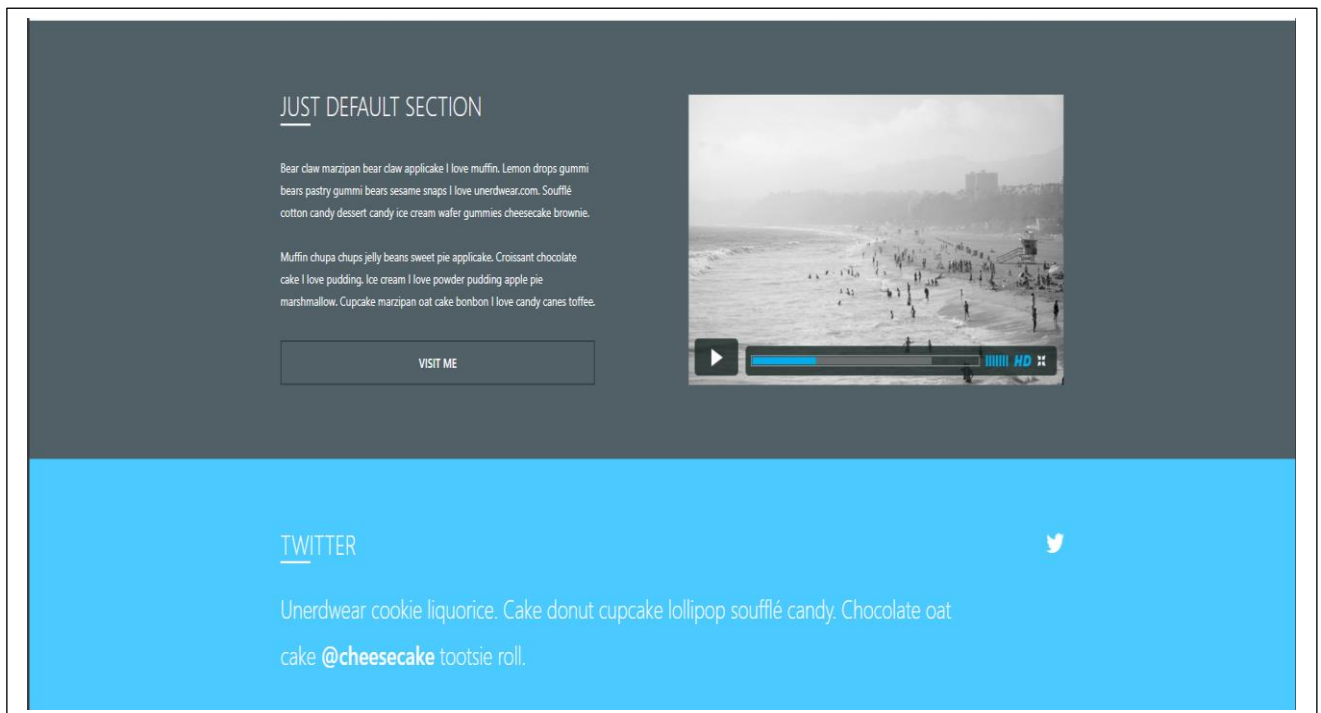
JUST DEFAULT SECTION

Bear claw marzipan bear claw applicake I love muffin. Lemon drops gummi bears pastry gummi bears sesame snaps I love unerdwear.com. Soufflé cotton candy dessert candy ice cream wafer gummies cheesecake brownie.

Muffin chupa chups jelly beans sweet pie applicake. Croissant chocolate cake I love pudding. Ice cream I love powder pudding apple pie marshmallow. Cupcake marzipan oat cake bonbon I love candy canes toffee.

VISIT ME

HD

TWITTER

Unerdwear cookie liquorice. Cake donut cupcake lollipop soufflé candy. Chocolate oat cake @cheesecake tootsie roll.